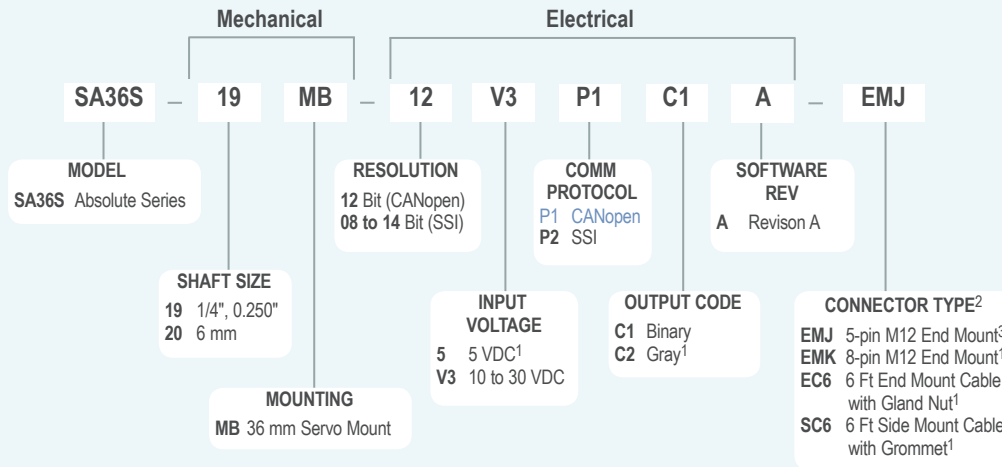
Mechanical

Electrical

SA36S – 19 MB – 12 V3 P1 C1 A – EMJ

MODEL
SA36S Absolute Series

SHAFT SIZE
19 1/4", 0.250"
20 6 mm

MOUNTING
MB 36 mm Servo Mount

RESOLUTION
12 Bit (CANopen)
08 to 14 Bit (SSI)

INPUT VOLTAGE
5 5 VDC$^1$
V3 10 to 30 VDC

COMM PROTOCOL
P1 CANopen
P2 SSI

OUTPUT CODE
C1 Binary
C2 Gray$^1$

SOFTWARE REV
A Revison A

CONNECTOR TYPE$^2$
EMJ 5-pin M12 End Mount$^3$
EMK 8-pin M12 End Mount$^1$
EC6 6 Ft End Mount Cable with Gland Nut$^1$
SC6 6 Ft Side Mount Cable with Grommet$^1$